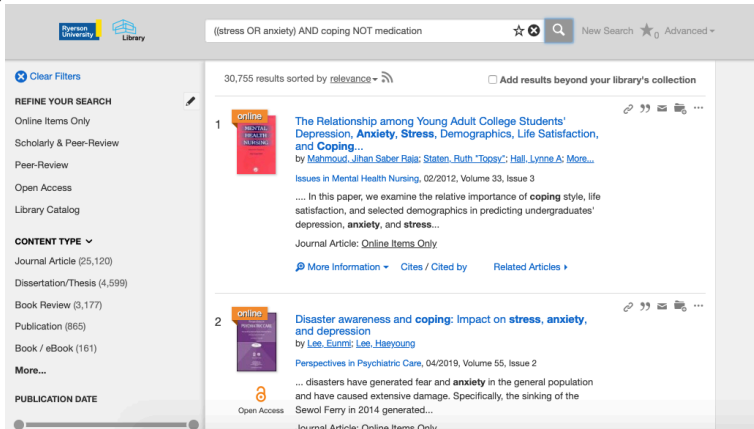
Ryerson University Library

((stress OR anxiety) AND coping NOT medication

New Search Advanced

Clear Filters

REFINE YOUR SEARCH

Online Items Only

Scholarly & Peer-Review

Peer-Review

Open Access

Library Catalog

CONTENT TYPE

Journal Article (25,120)

Dissertation/Thesis (4,599)

Book Review (3,177)

Publication (865)

Book / eBook (161)

More...

PUBLICATION DATE

30,755 results sorted by relevance

Add results beyond your library's collection

1

online

MENTAL HEALTH NURSING

The Relationship among Young Adult College Students' Depression, Anxiety, Stress, Demographics, Life Satisfaction, and Coping...

by Mahmoud, Jihan Saber Raja; Staten, Ruth "Topsy"; Hall, Lynne A; More...

Issues in Mental Health Nursing, 02/2012, Volume 33, Issue 3

.... In this paper, we examine the relative importance of coping style, life satisfaction, and selected demographics in predicting undergraduates' depression, anxiety, and stress...

Journal Article: Online Items Only

More Information Cites / Cited by Related Articles

2

online

Disaster awareness and coping: Impact on stress, anxiety, and depression

by Lee, Eunmi; Lee, Haeyoung

Perspectives in Psychiatric Care, 04/2019, Volume 55, Issue 2

... disasters have generated fear and anxiety in the general population and have caused extensive damage. Specifically, the sinking of the Sewol Ferry in 2014 generated...

Open Access

Journal Article: Online Items Only